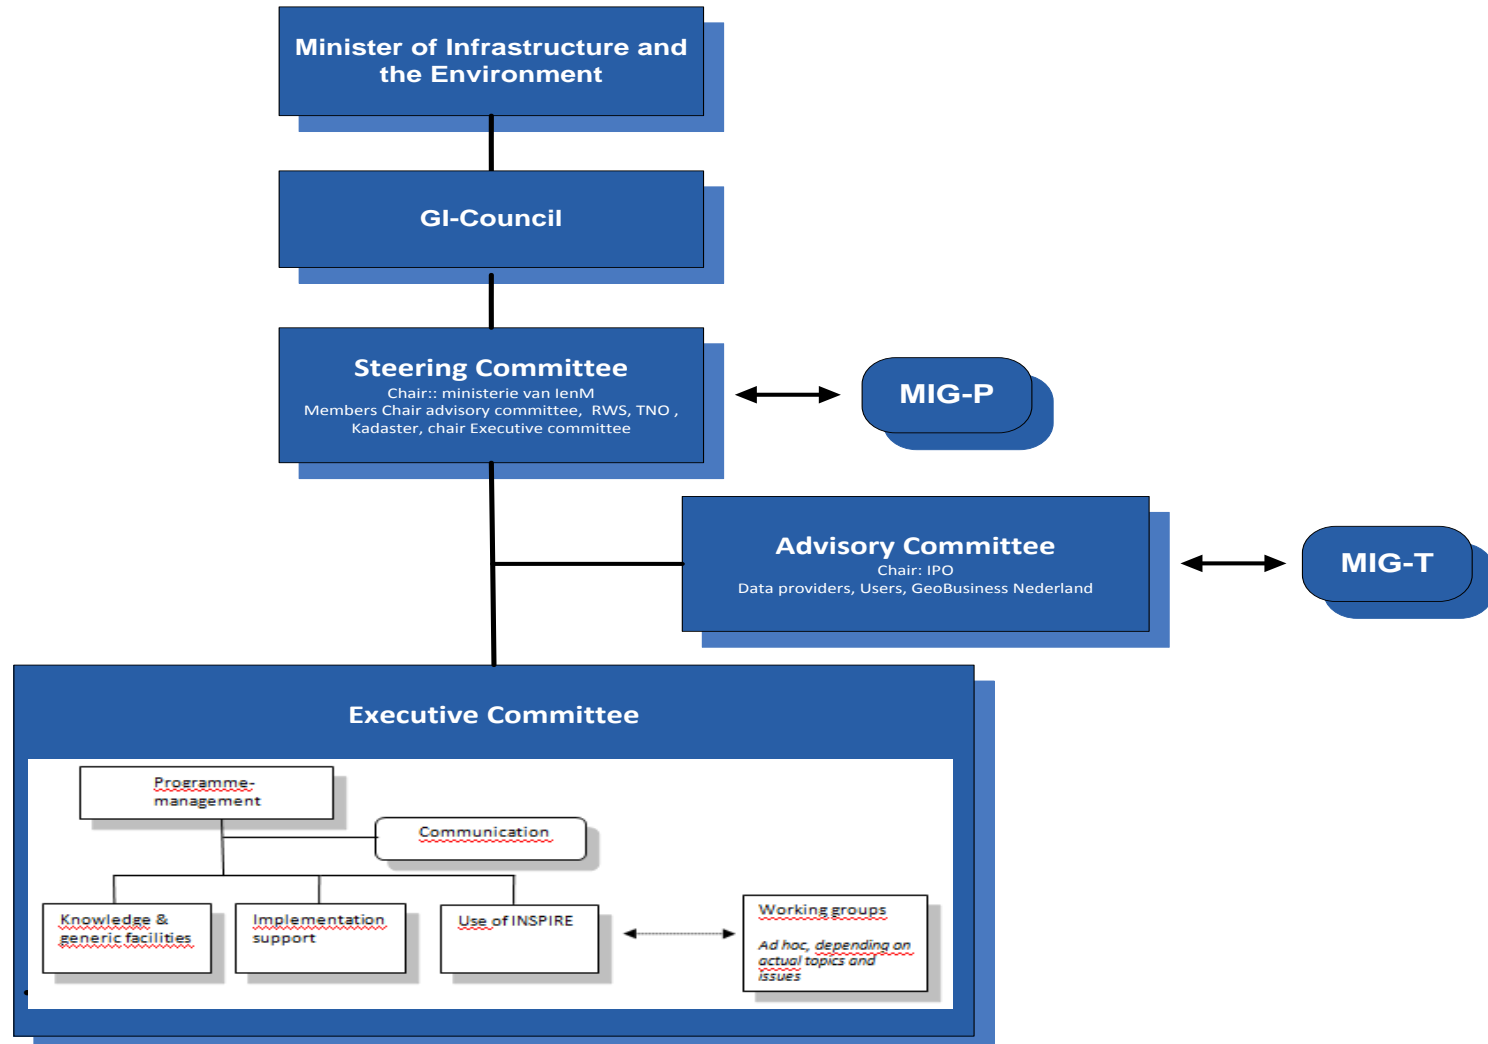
Minister of Infrastructure and the Environment

GI-Council

Steering Committee
Chair:: ministerie van IenM
Members Chair advisory committee, RWS, TNO , Kadaster, chair Executive committee

MIG-P

Advisory Committee
Chair: IPO
Data providers, Users, GeoBusiness Nederland

MIG-T

Executive Committee

Programme-management

Communication

Knowledge & generic facilities

Implementation support

Use of INSPIRE

Working groups

Ad hoc, depending on actual topics and issues